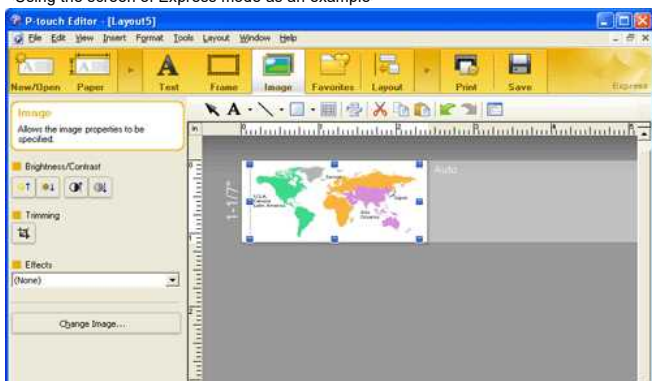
Using the screen of Express mode as an example

P-touch Editor - [Layout5]

File Edit View Insert Format Tools Layout Window Help

New/Open Paper Text Frame Image Favorites Layout Print Save

Express

Image

Allows the image properties to be specified.

Brightness/Contrast

Trimming

Effects

(None)

Change Image...

in

1-1/7"

Auto

U.S.A. Canada Latin America

Europe

Japan

Asia Oceania